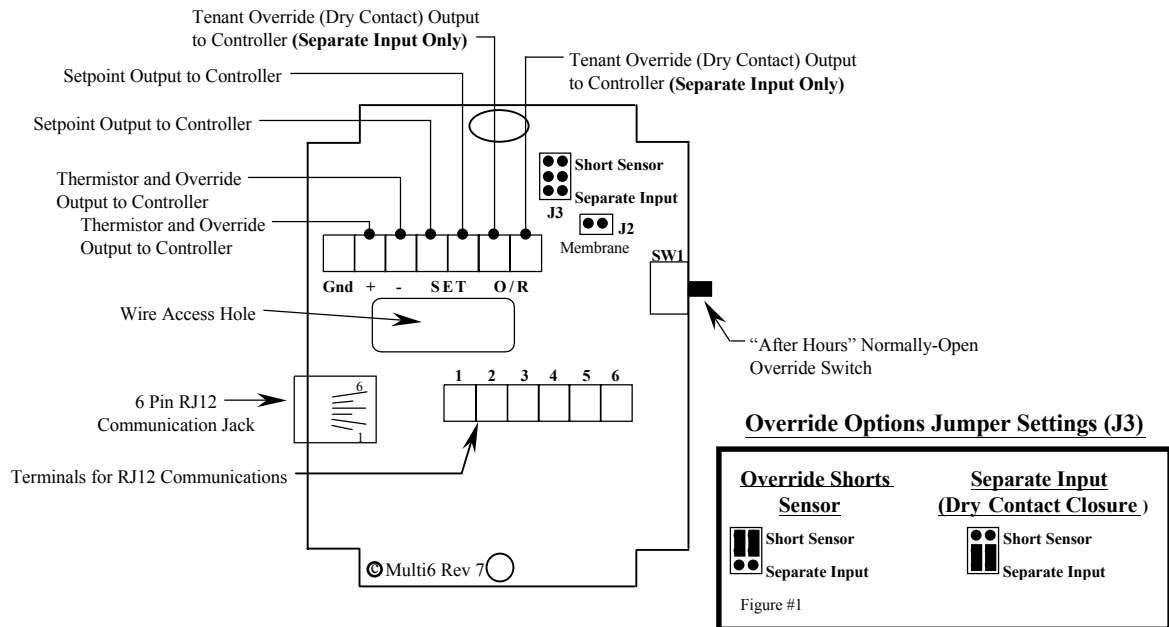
Tenant Override (Dry Contact) Output to Controller **(Separate Input Only)**

Tenant Override (Dry Contact) Output to Controller **(Separate Input Only)**

Setpoint Output to Controller

Setpoint Output to Controller

Thermistor and Override Output to Controller

Thermistor and Override Output to Controller

Short Sensor

Separate Input

J3

J2

Membrane

SW1

Gnd + - SET O/R

Wire Access Hole

"After Hours" Normally-Open Override Switch

6 Pin RJ12 Communication Jack

6

1

1 2 3 4 5 6

Terminals for RJ12 Communications

©Multi6 Rev 7

Override Options Jumper Settings (J3)

Override Shorts Sensor

Short Sensor

Separate Input

Separate Input (Dry Contact Closure )

Short Sensor

Separate Input

Figure #1